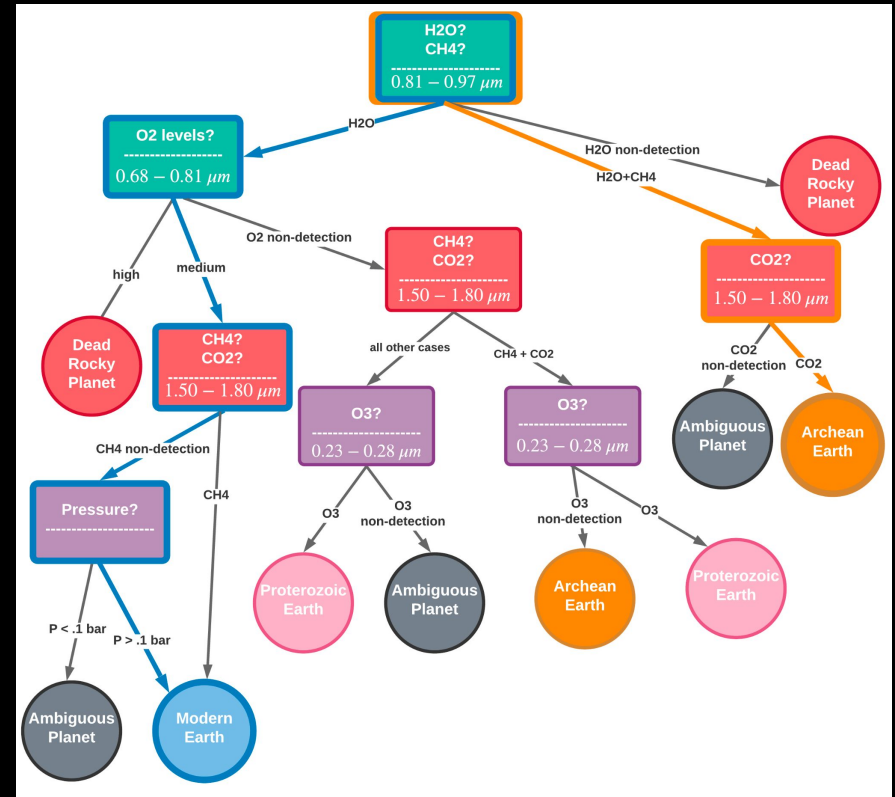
H2O?
CH4?
--------------------
$0.81 - 0.97\ \mu m$

H2O

H2O non-detection

H2O+CH4

Dead Rocky Planet

O2 levels?
--------------------
$0.68 - 0.81\ \mu m$

high

medium

O2 non-detection

Dead Rocky Planet

CH4?
CO2?
--------------------
$1.50 - 1.80\ \mu m$

CH4?
CO2?
--------------------
$1.50 - 1.80\ \mu m$

CO2?
--------------------
$1.50 - 1.80\ \mu m$

all other cases

CH4 + CO2

CO2 non-detection

CO2

O3?
--------------------
$0.23 - 0.28\ \mu m$

O3?
--------------------
$0.23 - 0.28\ \mu m$

Ambiguous Planet

Archean Earth

CH4 non-detection

CH4

Pressure?
--------------------

O3

O3 non-detection

O3 non-detection

O3

Proterozoic Earth

Ambiguous Planet

Archean Earth

Proterozoic Earth

P < .1 bar

P > .1 bar

Ambiguous Planet

Modern Earth